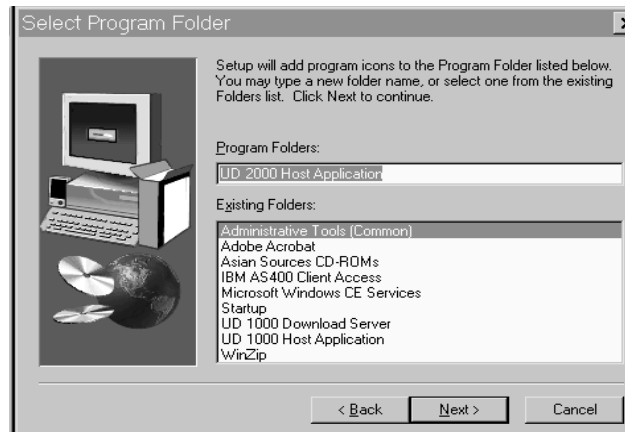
Select Program Folder

Setup will add program icons to the Program Folder listed below. You may type a new folder name, or select one from the existing Folders list. Click Next to continue.

Program Folders:

UD 2000 Host Application

Existing Folders:

Administrative Tools (Common)
Adobe Acrobat
Asian Sources CD-ROMs
IBM AS400 Client Access
Microsoft Windows CE Services
Startup
UD 1000 Download Server
UD 1000 Host Application
WinZip

< Back
Next >
Cancel